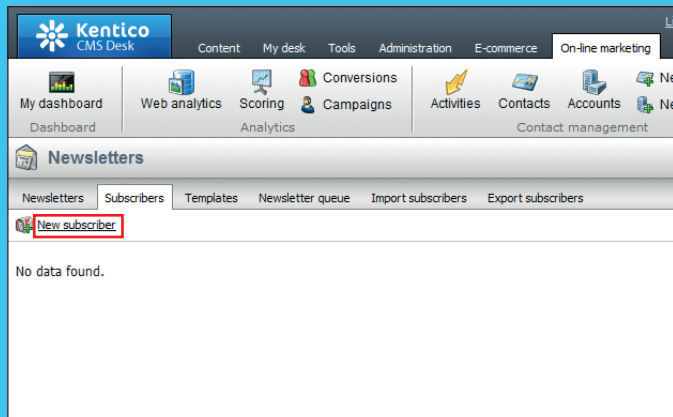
Kentico
CMS Desk

L

Content My desk Tools Administration E-commerce On-line marketing

My dashboard
Dashboard

Web analytics Scoring Conversions Campaigns
Analytics

Activities Contacts Accounts Ne Ne
Contact management

Newsletters

Newsletters Subscribers Templates Newsletter queue Import subscribers Export subscribers

New subscriber

No data found.